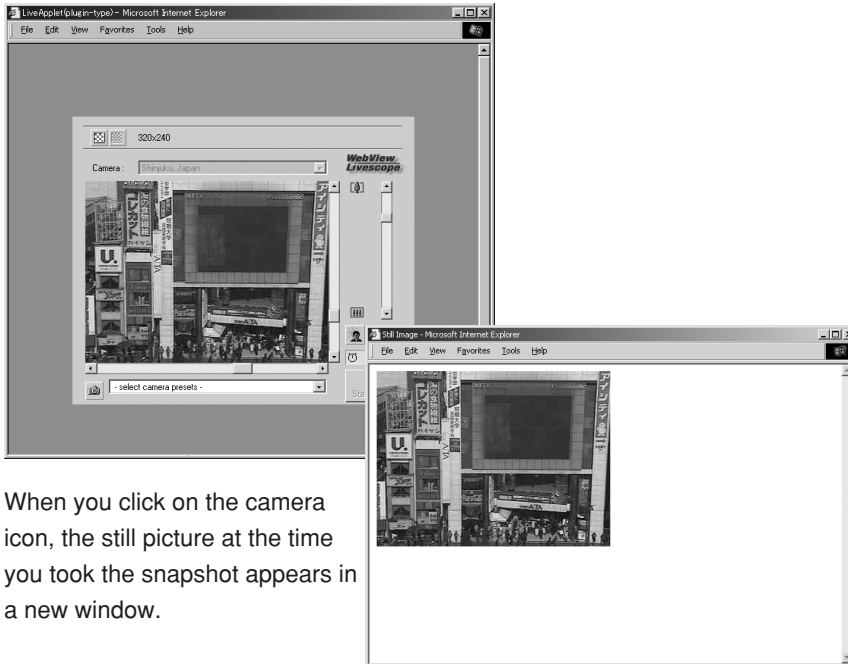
LiveApplet(plugin-type) - Microsoft Internet Explorer

File Edit View Favorites Tools Help

320x240

Camera : Shinjuku, Japan

WebView Livescope

- select camera presets -

Sta

Still Image - Microsoft Internet Explorer

File Edit View Favorites Tools Help

When you click on the camera icon, the still picture at the time you took the snapshot appears in a new window.